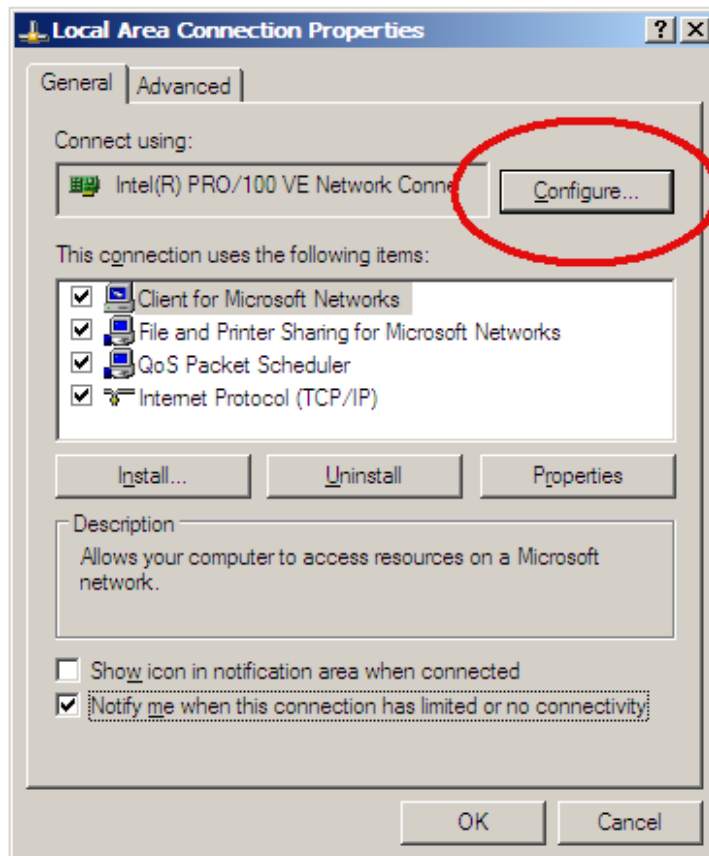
Local Area Connection Properties

?

General | Advanced

Connect using:

Intel(R) PRO/100 VE Network Conne

Configure...

This connection uses the following items:

Client for Microsoft Networks
File and Printer Sharing for Microsoft Networks
QoS Packet Scheduler
Internet Protocol (TCP/IP)

Install... | Uninstall | Properties

Description

Allows your computer to access resources on a Microsoft network.

Show icon in notification area when connected

Notify me when this connection has limited or no connectivity

OK | Cancel